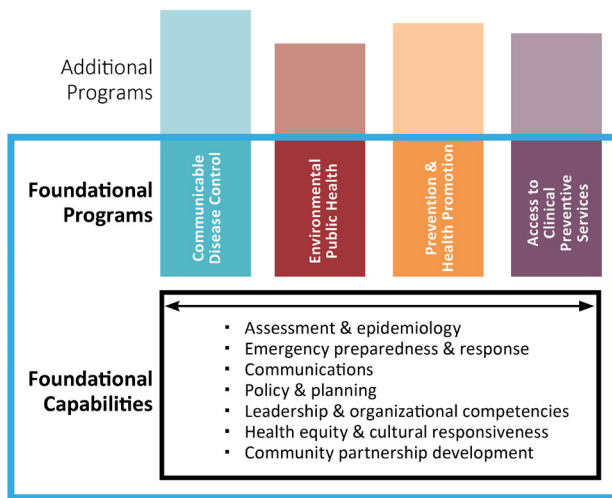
Additional Programs

Foundational Programs

Communicable Disease Control

Environmental Public Health

Prevention & Health Promotion

Access to Clinical Preventive Services

Foundational Capabilities

- Assessment & epidemiology
- Emergency preparedness & response
- Communications
- Policy & planning
- Leadership & organizational competencies
- Health equity & cultural responsiveness
- Community partnership development